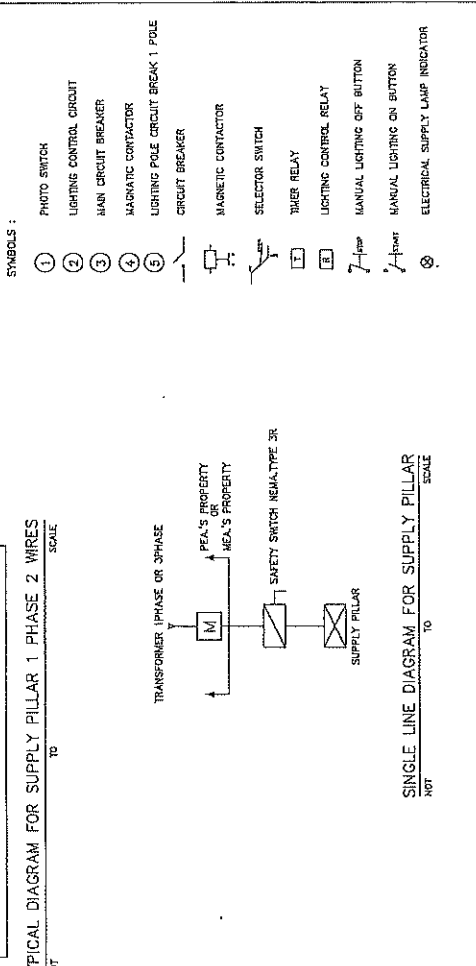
PICAL DIAGRAM FOR SUPPLY PILLAR 1 PHASE 2 WIRES
T TO SCALE

TRANSFORMER 1PHASE OR 3PHASE

M

PEA.'S PROPERTY
OR
MEA.'S PROPERTY

SAFETY SWITCH NEMA,TYPE 3R

SUPPLY PILLAR

SINGLE LINE DIAGRAM FOR SUPPLY PILLAR
NOT TO SCALE

SYMBOLS :

1 PHOTO SWITCH
2 LIGHTING CONTROL CIRCUIT
3 MAIN CIRCUIT BREAKER
4 MAGNATIC CONTACTOR
5 LIGHTING POLE CIRCUIT BREAK 1 POLE
CIRCUIT BREAKER
MAGNETIC CONTACTOR
SELECTOR SWITCH
T TIMER RELAY
R LIGHTING CONTROL RELAY
STOP MANUAL LIGHTING OFF BUTTON
START MANUAL LIGHTING ON BUTTON
ELECTRICAL SUPPLY LAMP INDICATOR